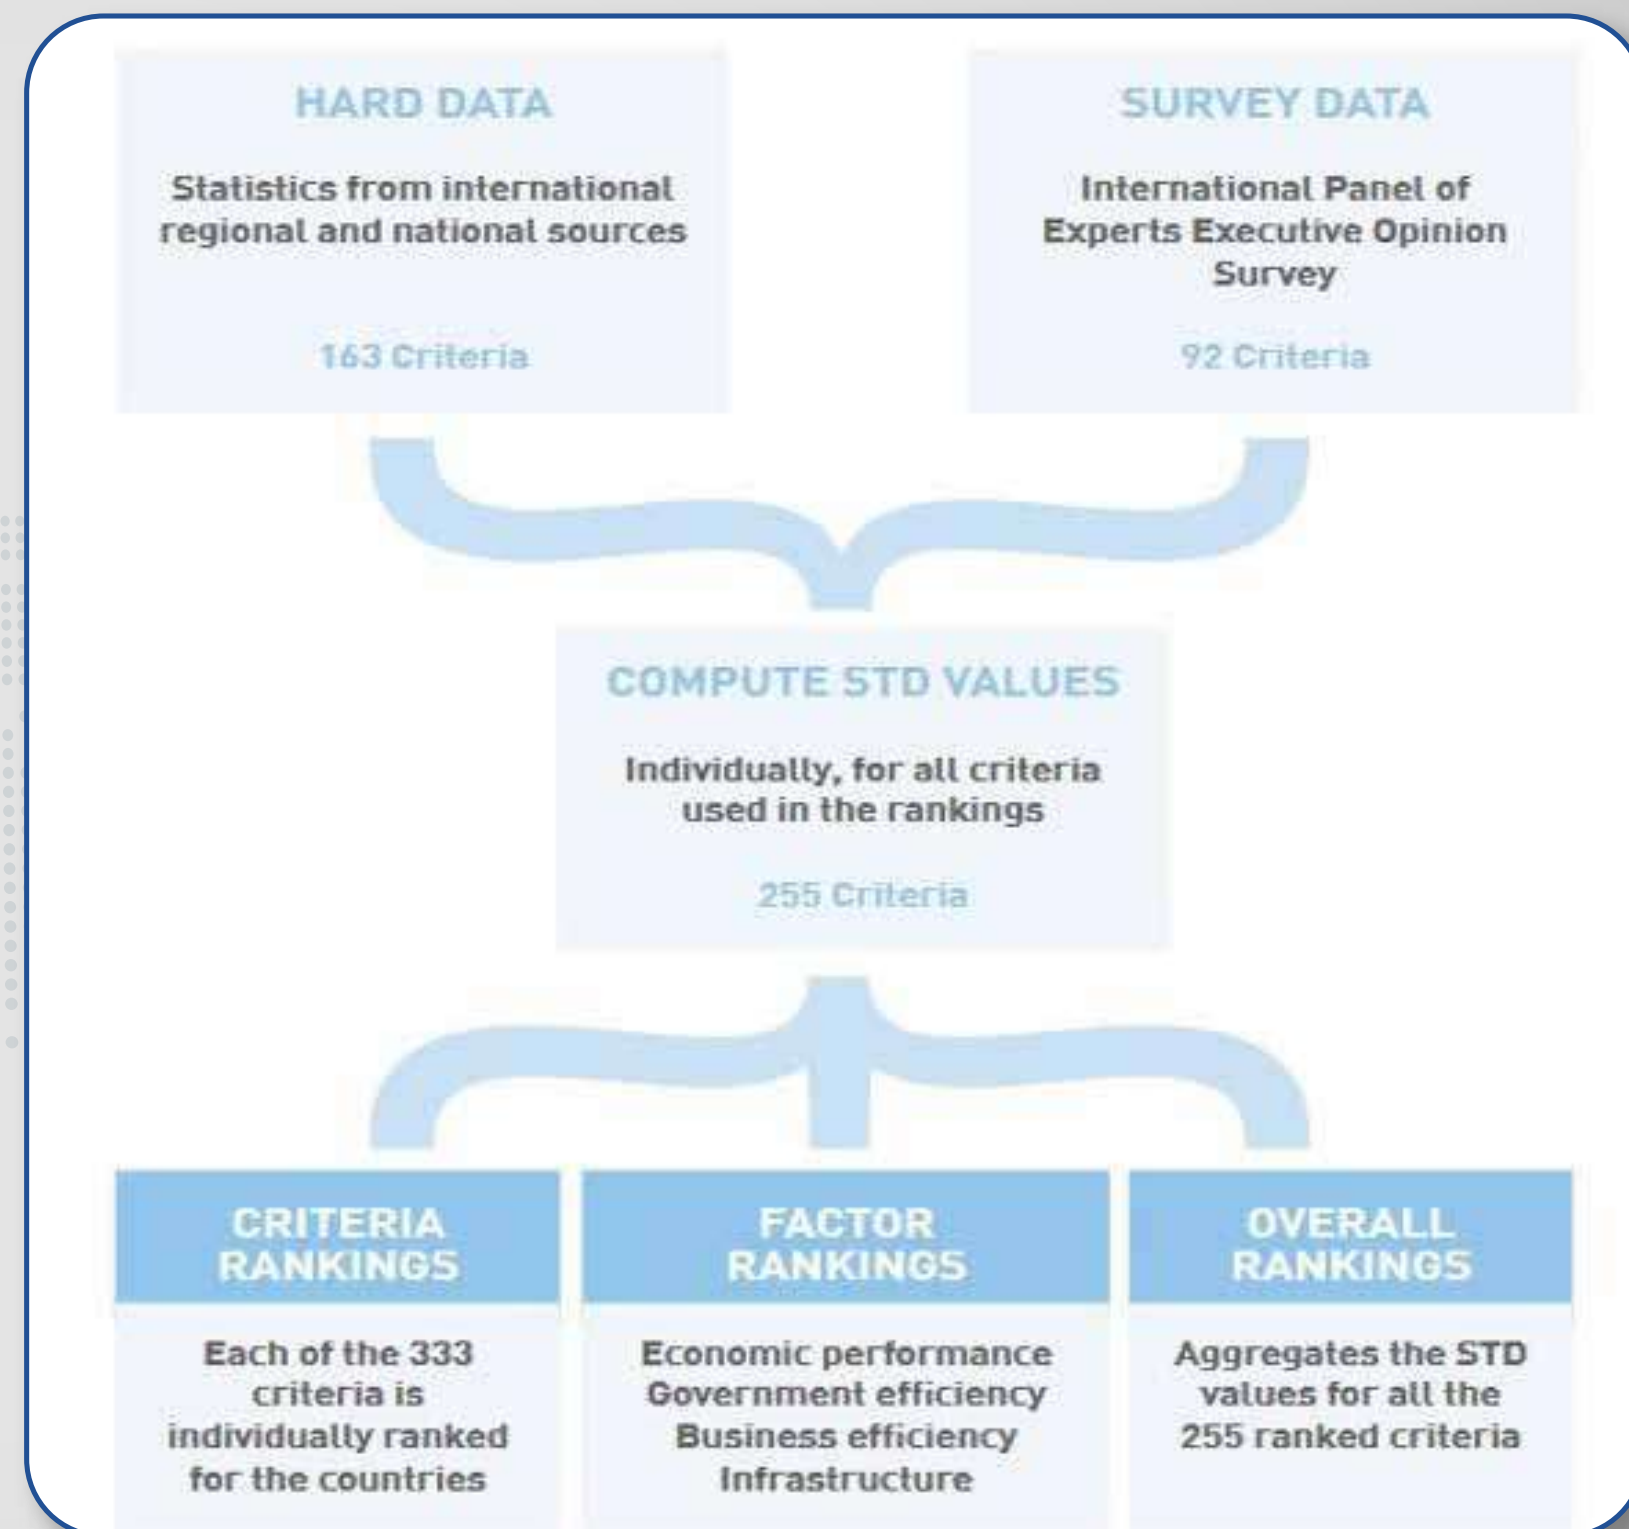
HARD DATA

Statistics from international regional and national sources

163 Criteria

SURVEY DATA

International Panel of Experts Executive Opinion Survey

92 Criteria

COMPUTE STD VALUES

Individually, for all criteria used in the rankings

255 Criteria

CRITERIA RANKINGS

Each of the 333 criteria is individually ranked for the countries

FACTOR RANKINGS

Economic performance
Government efficiency
Business efficiency
Infrastructure

OVERALL RANKINGS

Aggregates the STD values for all the 255 ranked criteria